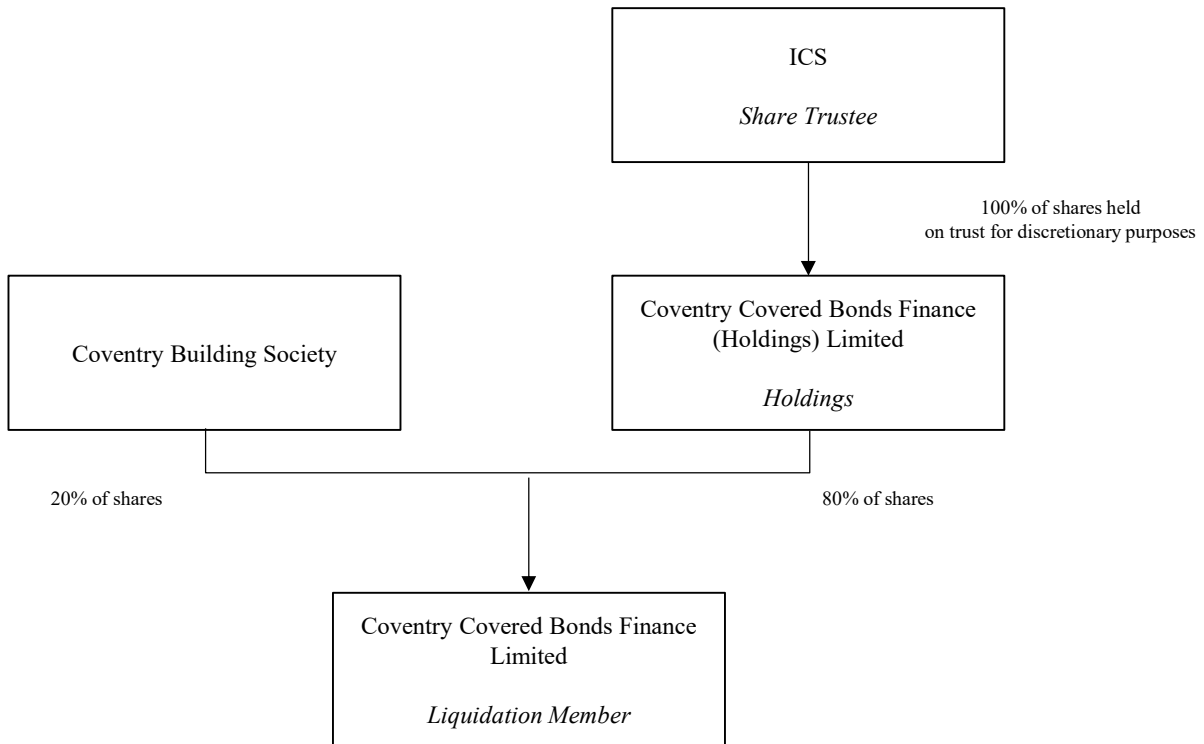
ICS

*Share Trustee*

100% of shares held on trust for discretionary purposes

Coventry Building Society

Coventry Covered Bonds Finance (Holdings) Limited

*Holdings*

20% of shares

80% of shares

Coventry Covered Bonds Finance Limited

*Liquidation Member*